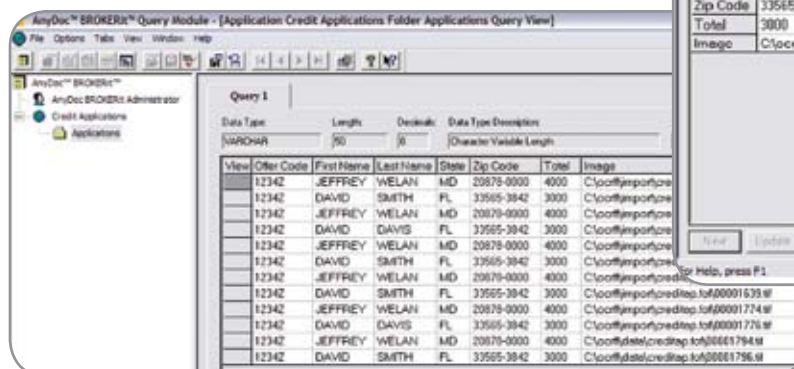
AnyDoc™ BROKERit™ Query Module - [Application Credit Applications Folder Applications Query View]

File Options Tabs View Window Help

AnyDoc™ BROKERit™
AnyDoc BROKERit Administrator
Credit Applications
Applications

Query 1

Data Type: VARCHAR
Length: 50
Decimals: 0
Data Type Description: Character Variable Length

| View | Offer Code | First Name | Last Name | State | Zip Code | Total | Image |
|---|---|---|---|---|---|---|---|
| | 1234Z | JEFFREY | WELAN | MD | 20878-0000 | 4000 | C:\corff\import\cre |
| | 1234Z | DAVID | SMITH | FL | 33565-3842 | 3000 | C:\corff\import\cre |
| | 1234Z | JEFFREY | WELAN | MD | 20878-0000 | 4000 | C:\corff\import\cre |
| | 1234Z | DAVID | DAVIS | FL | 33565-3842 | 3000 | C:\corff\import\cre |
| | 1234Z | JEFFREY | WELAN | MD | 20878-0000 | 4000 | C:\corff\import\cre |
| | 1234Z | DAVID | SMITH | FL | 33565-3842 | 3000 | C:\corff\import\cre |
| | 1234Z | JEFFREY | WELAN | MD | 20878-0000 | 4000 | C:\corff\import\credi |
| | 1234Z | DAVID | SMITH | FL | 33565-3842 | 3000 | C:\corff\import\creditap.fof\00001639.tif |
| | 1234Z | JEFFREY | WELAN | MD | 20878-0000 | 4000 | C:\corff\import\creditap.fof\00001774.tif |
| | 1234Z | DAVID | DAVIS | FL | 33565-3842 | 3000 | C:\corff\import\creditap.fof\00001776.tif |
| | 1234Z | JEFFREY | WELAN | MD | 20878-0000 | 4000 | C:\corff\data\creditap.fof\00001794.tif |
| | 1234Z | DAVID | SMITH | FL | 33565-3842 | 3000 | C:\corff\data\creditap.fof\00001796.tif |

| Zip Code | 33565 |
|---|---|
| Total | 3000 |
| Image | C:\coc |

New Update

For Help, press F1